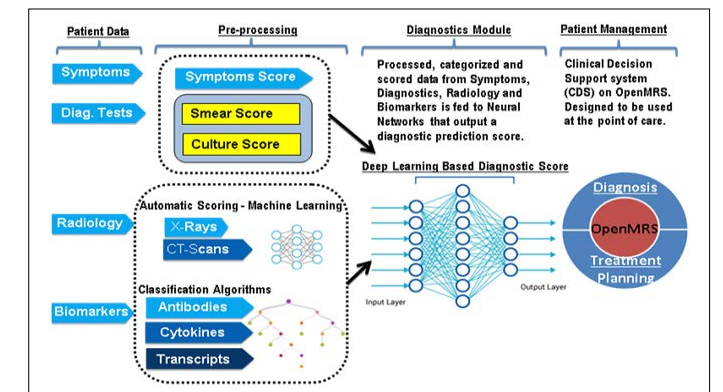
Patient Data

Pre-processing

Diagnostics Module

Patient Management

Symptoms

Diag. Tests

Symptoms Score

Smear Score

Culture Score

Processed, categorized and scored data from Symptoms, Diagnostics, Radiology and Biomarkers is fed to Neural Networks that output a diagnostic prediction score.

Clinical Decision Support system (CDS) on OpenMRS. Designed to be used at the point of care.

Deep Learning Based Diagnostic Score

Radiology

Automatic Scoring - Machine Learning

X-Rays

CT-Scans

Biomarkers

Classification Algorithms

Antibodies

Cytokines

Transcripts

Input Layer

Output Layer

Diagnosis

OpenMRS

Treatment Planning